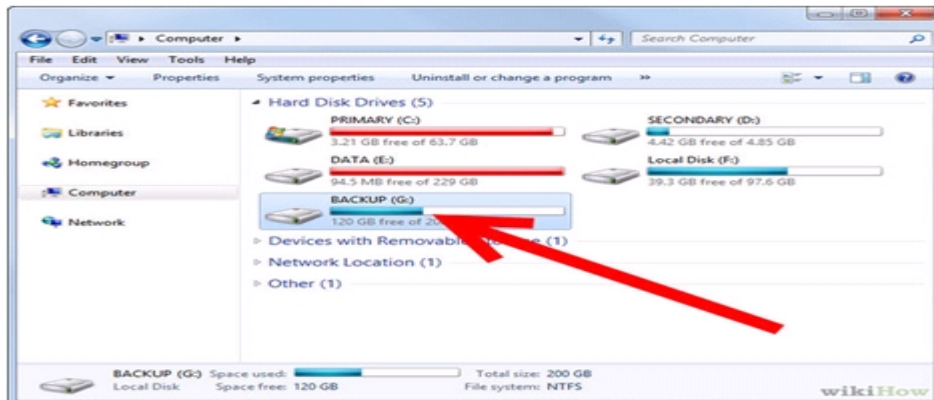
Computer ▸

Search Computer

File Edit View Tools Help

Organize ▾ Properties System properties Uninstall or change a program »

Favorites

Libraries

Homegroup

Computer

Network

Hard Disk Drives (5)

PRIMARY (C:)
3.21 GB free of 63.7 GB

SECONDARY (D:)
4.42 GB free of 4.85 GB

DATA (E:)
94.5 MB free of 229 GB

Local Disk (F:)
39.3 GB free of 97.6 GB

BACKUP (G:)
120 GB free of 20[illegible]

Devices with Removable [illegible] (1)

Network Location (1)

Other (1)

BACKUP (G:) Space used: Total size: 200 GB
Local Disk Space free: 120 GB File system: NTFS

wikiHow